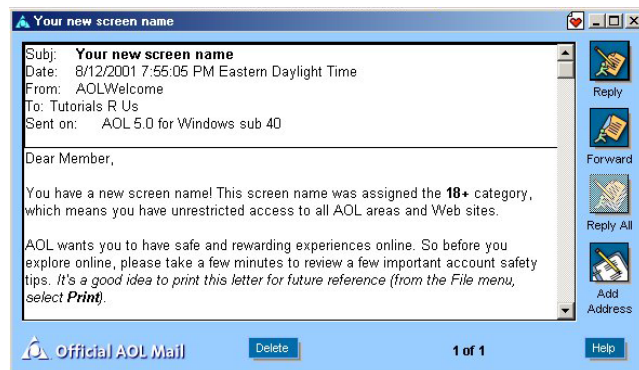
Your new screen name

Subj: **Your new screen name**
Date: 8/12/2001 7:55:05 PM Eastern Daylight Time
From: AOLWelcome
To: Tutorials R Us
Sent on: AOL 5.0 for Windows sub 40

Dear Member,

You have a new screen name! This screen name was assigned the **18+** category, which means you have unrestricted access to all AOL areas and Web sites.

AOL wants you to have safe and rewarding experiences online. So before you explore online, please take a few minutes to review a few important account safety tips. *It's a good idea to print this letter for future reference (from the File menu, select **Print**).*

Reply
Forward
Reply All
Add Address

Official AOL Mail
Delete
1 of 1
Help